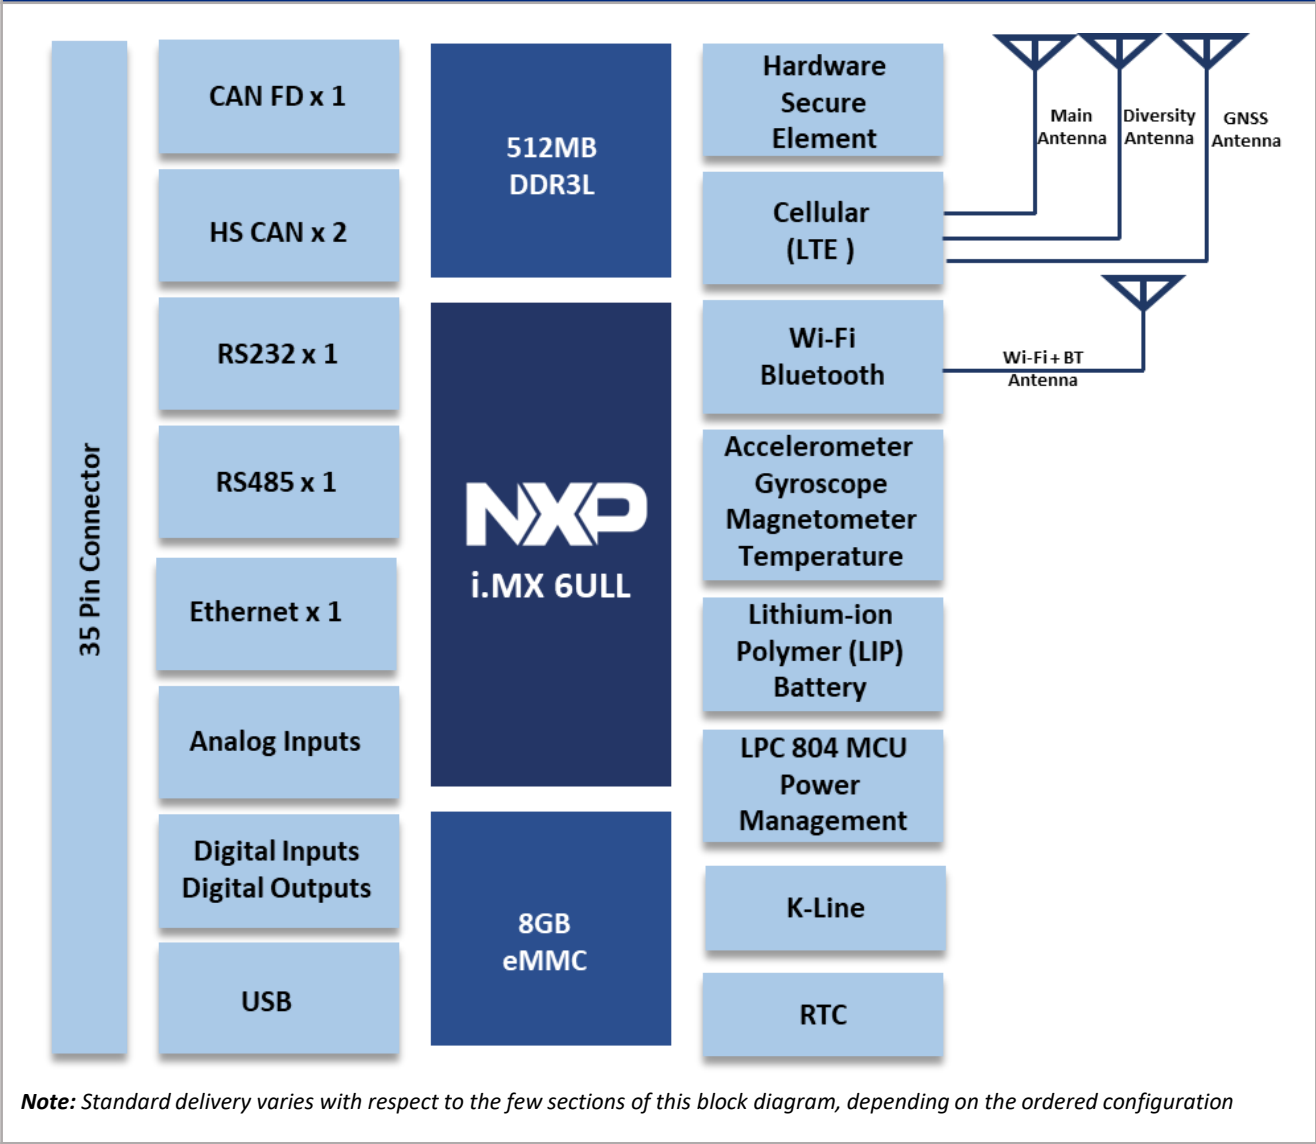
35 Pin Connector

CAN FD x 1

HS CAN x 2

RS232 x 1

RS485 x 1

Ethernet x 1

Analog Inputs

Digital Inputs
Digital Outputs

USB

512MB
DDR3L

NXP
i.MX 6ULL

8GB
eMMC

Hardware
Secure
Element

Cellular
(LTE )

Main Antenna

Diversity Antenna

GNSS Antenna

Wi-Fi
Bluetooth

Wi-Fi + BT Antenna

Accelerometer
Gyroscope
Magnetometer
Temperature

Lithium-ion
Polymer (LIP)
Battery

LPC 804 MCU
Power
Management

K-Line

RTC

***Note:*** *Standard delivery varies with respect to the few sections of this block diagram, depending on the ordered configuration*